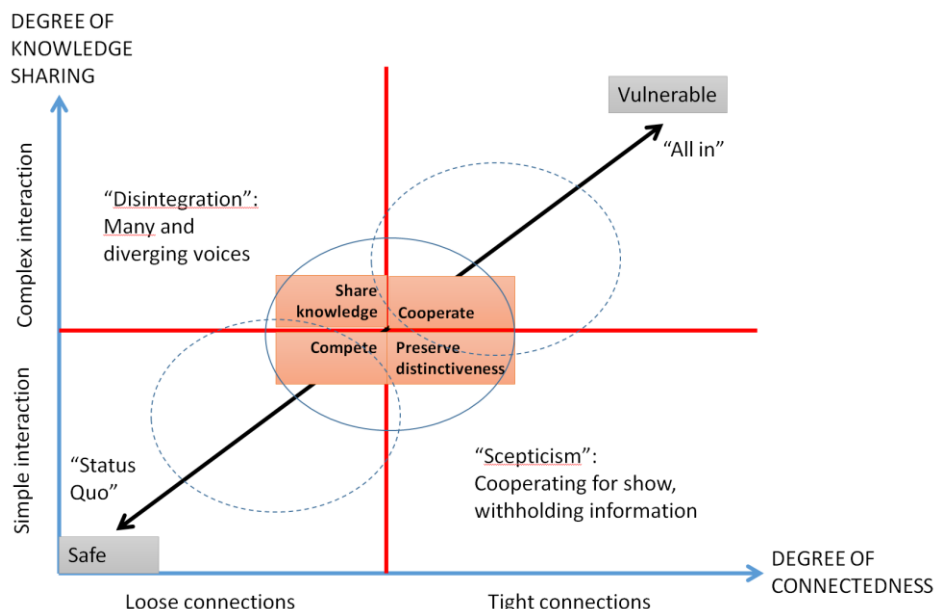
DEGREE OF KNOWLEDGE SHARING

Vulnerable

"All in"

Complex interaction

"Disintegration": Many and diverging voices

Share knowledge

Cooperate

Compete

Preserve distinctiveness

Simple interaction

"Status Quo"

"Scepticism": Cooperating for show, withholding information

Safe

DEGREE OF CONNECTEDNESS

Loose connections

Tight connections